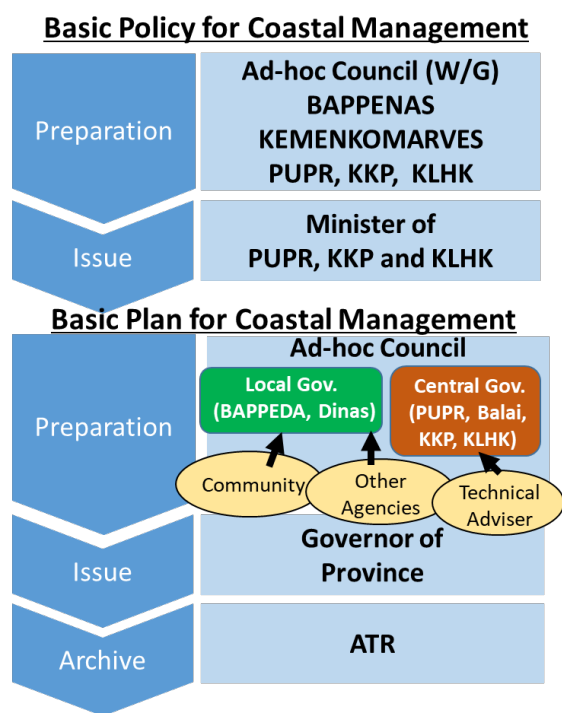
Basic Policy for Coastal Management

Preparation

Ad-hoc Council (W/G)
BAPPENAS
KEMENKOMARVES
PUPR, KKP, KLHK

Issue

Minister of
PUPR, KKP and KLHK

Basic Plan for Coastal Management

Preparation

Ad-hoc Council

Local Gov.
(BAPPEDA, Dinas)

Central Gov.
(PUPR, Balai, KKP, KLHK)

Community

Other Agencies

Technical Adviser

Issue

Governor of Province

Archive

ATR